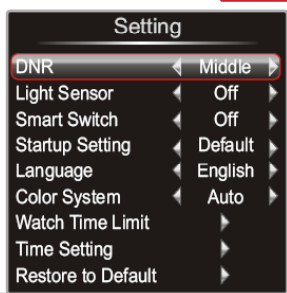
Setting

| | |
|---|---|
| DNR | Middle |
| Light Sensor | Off |
| Smart Switch | Off |
| Startup Setting | Default |
| Language | English |
| Color System | Auto |
| Watch Time Limit | |
| Time Setting | |
| Restore to Default | |